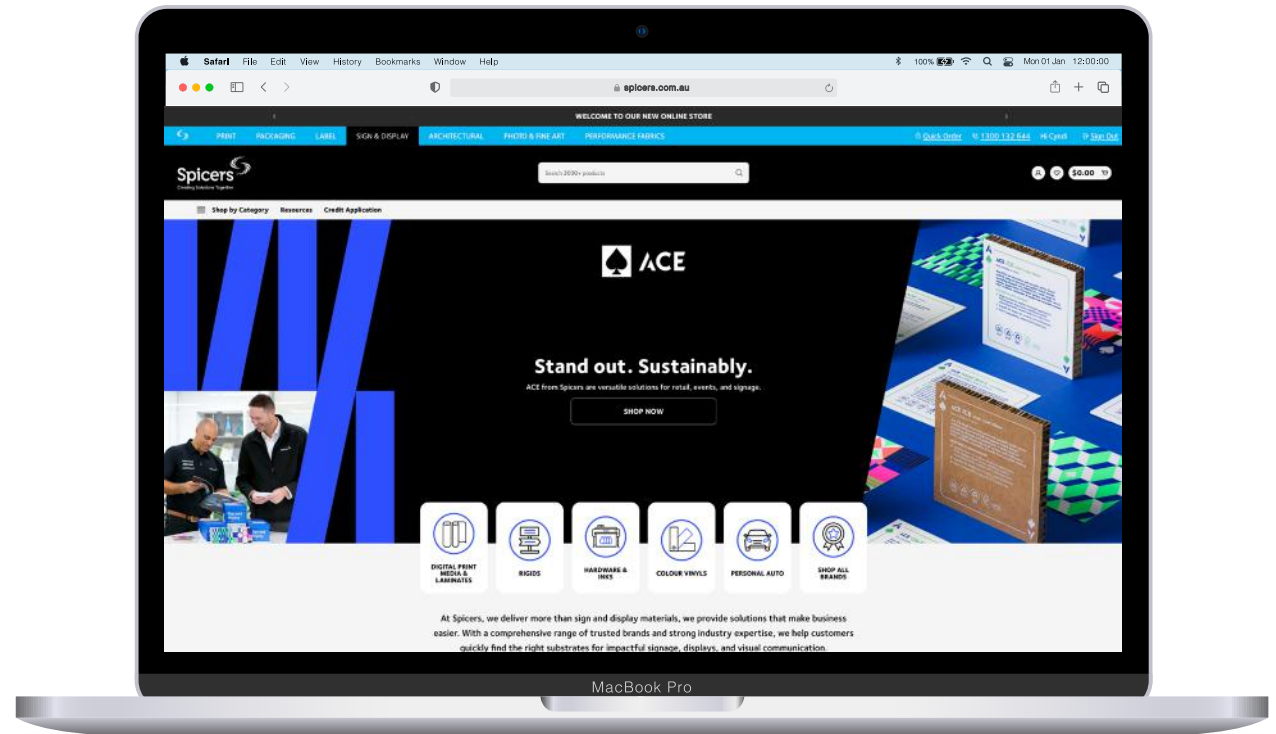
Safari File Edit View History Bookmarks Window Help

100% Mon 01 Jan 12:00:00

spicers.com.au

WELCOME TO OUR NEW ONLINE STORE

PRINT PACKAGING LABEL SIGN & DISPLAY ARCHITECTURAL PHOTO & FINE ART PERFORMANCE FABRICS

Quick Order 1300 132 644 Hi Cyndi Sign Out

Spicers
Creating Solutions Together

Search 2000+ products

$0.00

Shop by Category Resources Credit Application

ACE

Stand out. Sustainably.

ACE from Spicers are versatile solutions for retail, events, and signage.

SHOP NOW

DIGITAL PRINT MEDIA & LAMINATES

RIGIDS

HARDWARE & INKS

COLOUR VINYLS

PERSONAL AUTO

SHOP ALL BRANDS

At Spicers, we deliver more than sign and display materials, we provide solutions that make business easier. With a comprehensive range of trusted brands and strong industry expertise, we help customers quickly find the right substrates for impactful signage, displays, and visual communication.

MacBook Pro